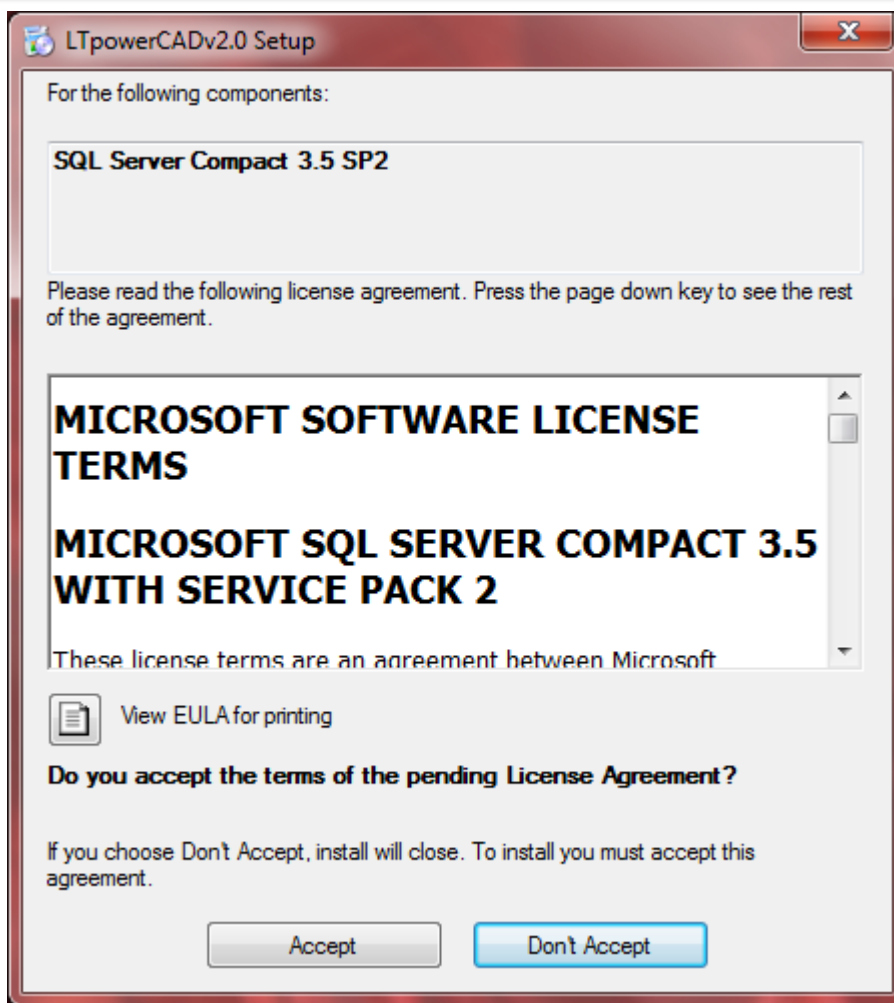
LTpowerCADv2.0 Setup

For the following components:

SQL Server Compact 3.5 SP2

Please read the following license agreement. Press the page down key to see the rest of the agreement.

MICROSOFT SOFTWARE LICENSE TERMS

MICROSOFT SQL SERVER COMPACT 3.5 WITH SERVICE PACK 2

These license terms are an agreement between Microsoft

View EULA for printing

Do you accept the terms of the pending License Agreement?

If you choose Don't Accept, install will close. To install you must accept this agreement.

Accept

Don't Accept